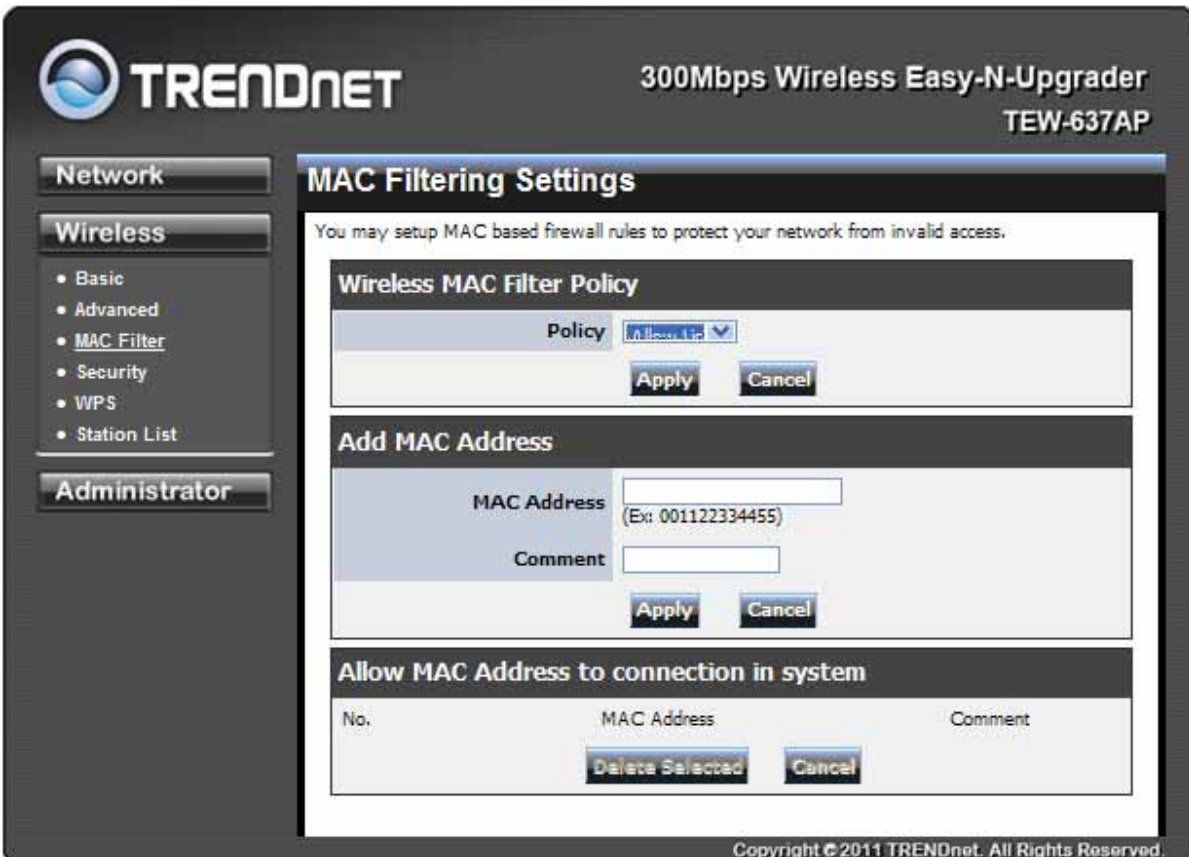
TRENDnET

300Mbps Wireless Easy-N-Upgrader
TEW-637AP

Network

Wireless

• Basic
• Advanced
• MAC Filter
• Security
• WPS
• Station List

Administrator

MAC Filtering Settings

You may setup MAC based firewall rules to protect your network from invalid access.

Wireless MAC Filter Policy

Policy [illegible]

Apply Cancel

Add MAC Address

MAC Address
(Ex: 001122334455)

Comment

Apply Cancel

Allow MAC Address to connection in system

| No. | MAC Address | Comment |
|---|---|---|

Delete Selected Cancel

Copyright © 2011 TRENDnet. All Rights Reserved.